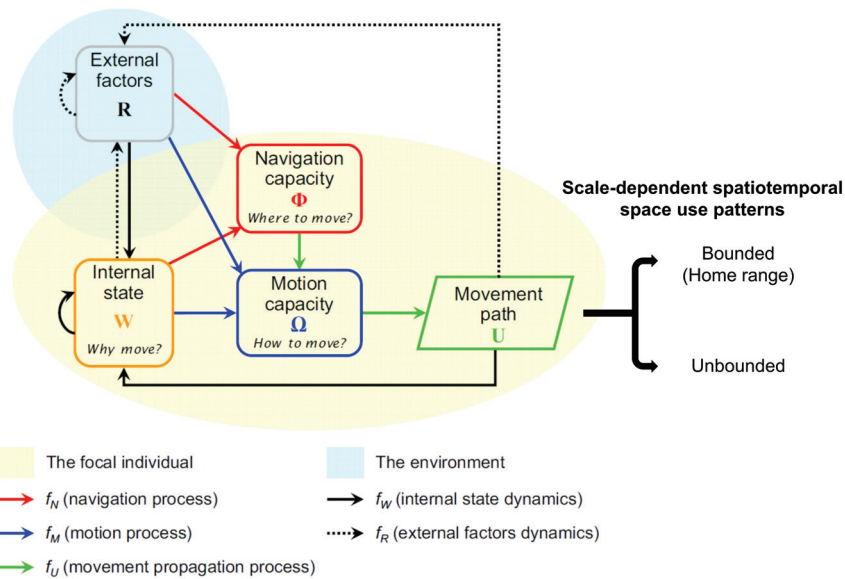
External factors
R

Navigation capacity
$\Phi$
Where to move?

Scale-dependent spatiotemporal space use patterns

Internal state
W
Why move?

Motion capacity
$\Omega$
How to move?

Movement path
U

Bounded (Home range)

Unbounded

The focal individual

The environment

$f_N$ (navigation process)

$f_W$ (internal state dynamics)

$f_M$ (motion process)

$f_R$ (external factors dynamics)

$f_U$ (movement propagation process)